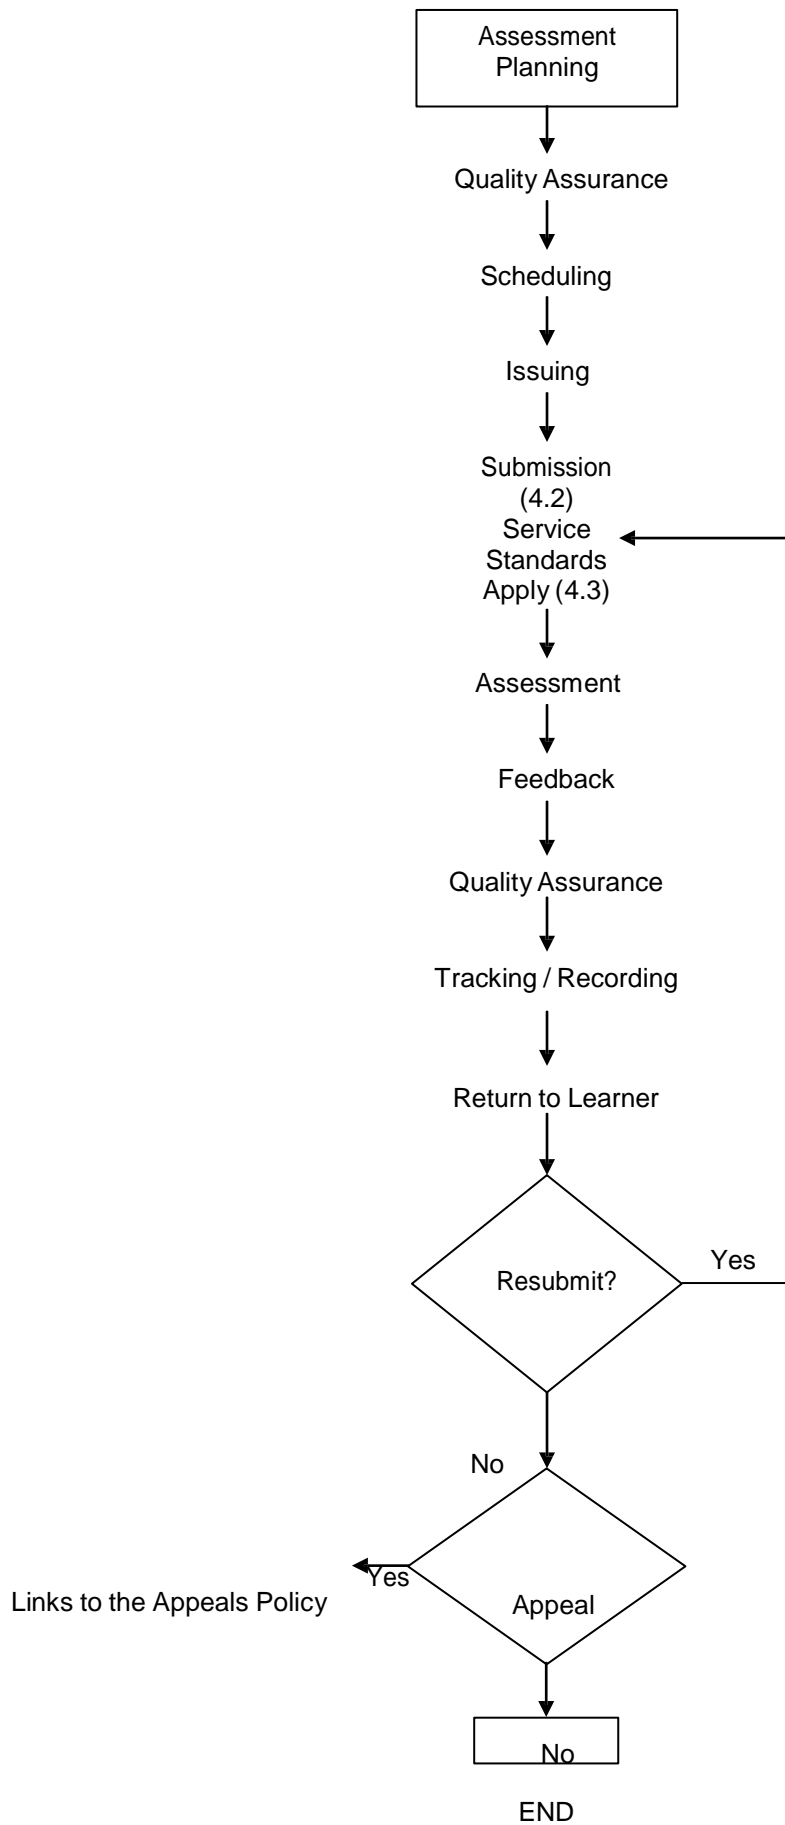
Assessment Planning

Quality Assurance

Scheduling

Issuing

Submission (4.2) Service Standards Apply (4.3)

Assessment

Feedback

Quality Assurance

Tracking / Recording

Return to Learner

Resubmit?

Yes

No

Yes

Links to the Appeals Policy

Appeal

No

END